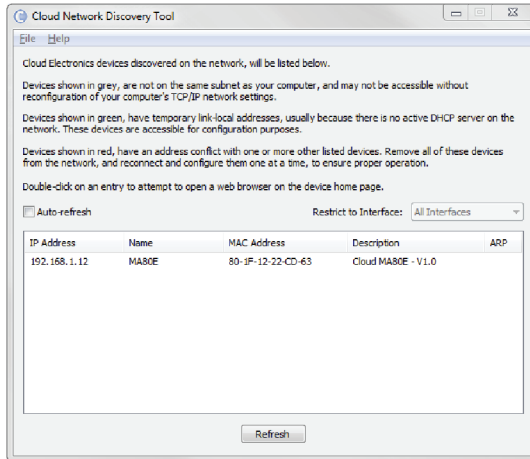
Cloud Network Discovery Tool

File Help

Cloud Electronics devices discovered on the network, will be listed below.

Devices shown in grey, are not on the same subnet as your computer, and may not be accessible without reconfiguration of your computer's TCP/IP network settings.

Devices shown in green, have temporary link-local addresses, usually because there is no active DHCP server on the network. These devices are accessible for configuration purposes.

Devices shown in red, have an address conflict with one or more other listed devices. Remove all of these devices from the network, and reconnect and configure them one at a time, to ensure proper operation.

Double-click on an entry to attempt to open a web browser on the device home page.

Auto-refresh

Restrict to Interface: All Interfaces

| IP Address | Name | MAC Address | Description | ARP |
|---|---|---|---|---|
| 192.168.1.12 | MA80E | 80-1F-12-22-CD-63 | Cloud MA80E - V1.0 | |

Refresh